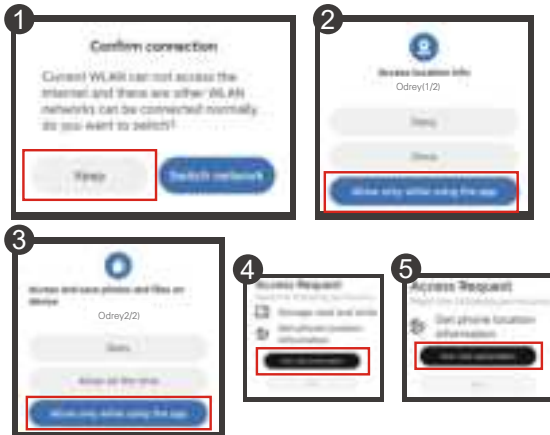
1

Confirm connection

Current WLAN can not access the internet and there are other WLAN networks can be connected normally, do you want to switch?

Keep

Switch network

2

Access location info

Odrey(1/2)

Deny

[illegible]

Allow only while using the app

3

Access and save photos and files on device

Odrey(2/2)

Deny

Allow all the time

Allow only while using the app

4

Access Request

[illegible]

Storage read and write

Get phone location information

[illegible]

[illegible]

5

Access Request

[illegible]

Get phone location information

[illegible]

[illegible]